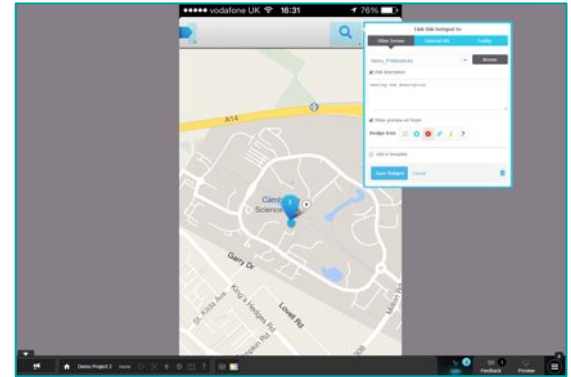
●●●●● vodafone UK 16:31 76%

Link this hotspot to
Other Screen
External URL
Tooltip
Menu_Preferences
Browse
Add description
Hotspot tip description
Show preview on hover
Badge icon
?
Add to template
Save Hotspot
Cancel

A14
Cam
Science
Garry Dr
Kings Hedges Rd
Lovell Rd
St. Kilda's Ave

Demo Project 2
Home
Feedback
Preview